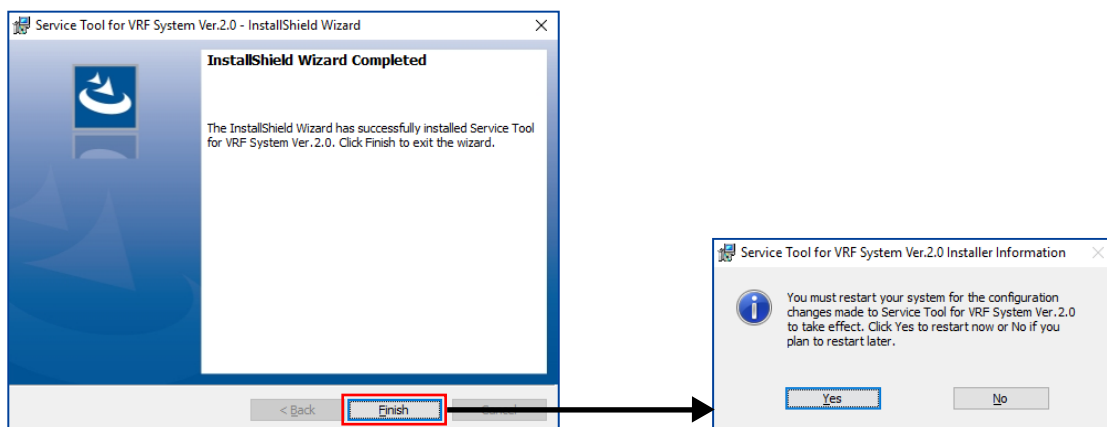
Service Tool for VRF System Ver.2.0 - InstallShield Wizard

InstallShield Wizard Completed

The InstallShield Wizard has successfully installed Service Tool for VRF System Ver.2.0. Click Finish to exit the wizard.

< Back
Finish
Cancel

Service Tool for VRF System Ver.2.0 Installer Information

You must restart your system for the configuration changes made to Service Tool for VRF System Ver.2.0 to take effect. Click Yes to restart now or No if you plan to restart later.

Yes
No